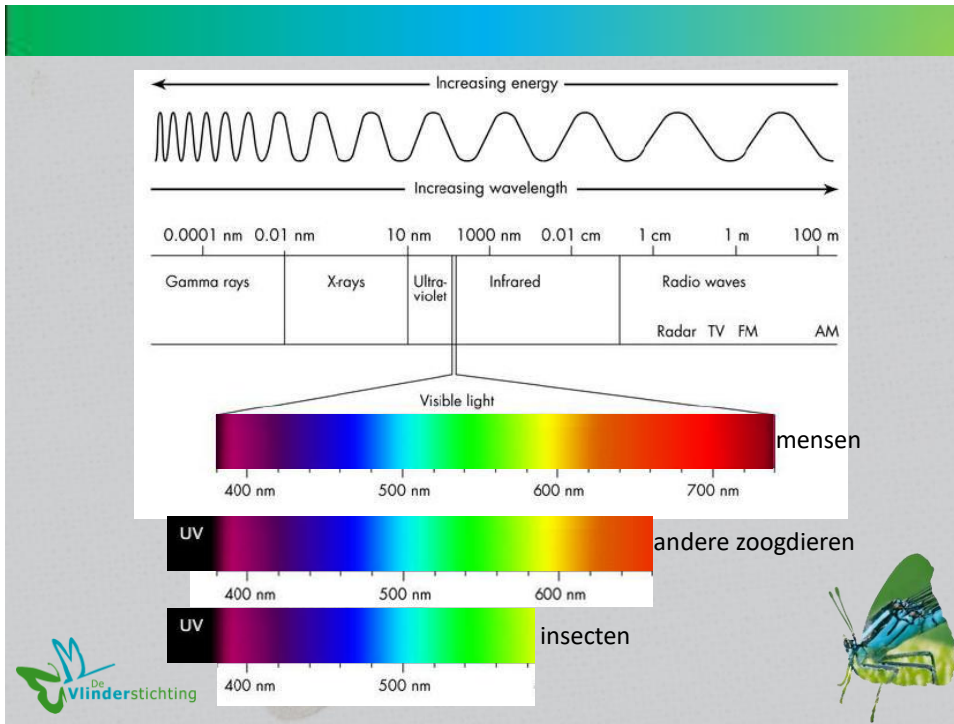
Increasing energy

Increasing wavelength

0.0001 nm 0.01 nm 10 nm 1000 nm 0.01 cm 1 cm 1 m 100 m

Gamma rays | X-rays | Ultra-violet | Infrared | Radio waves

Radar TV FM AM

Visible light

mensen

400 nm 500 nm 600 nm 700 nm

UV

andere zoogdieren

400 nm 500 nm 600 nm

UV

insecten

400 nm 500 nm

De Vlinderstichting